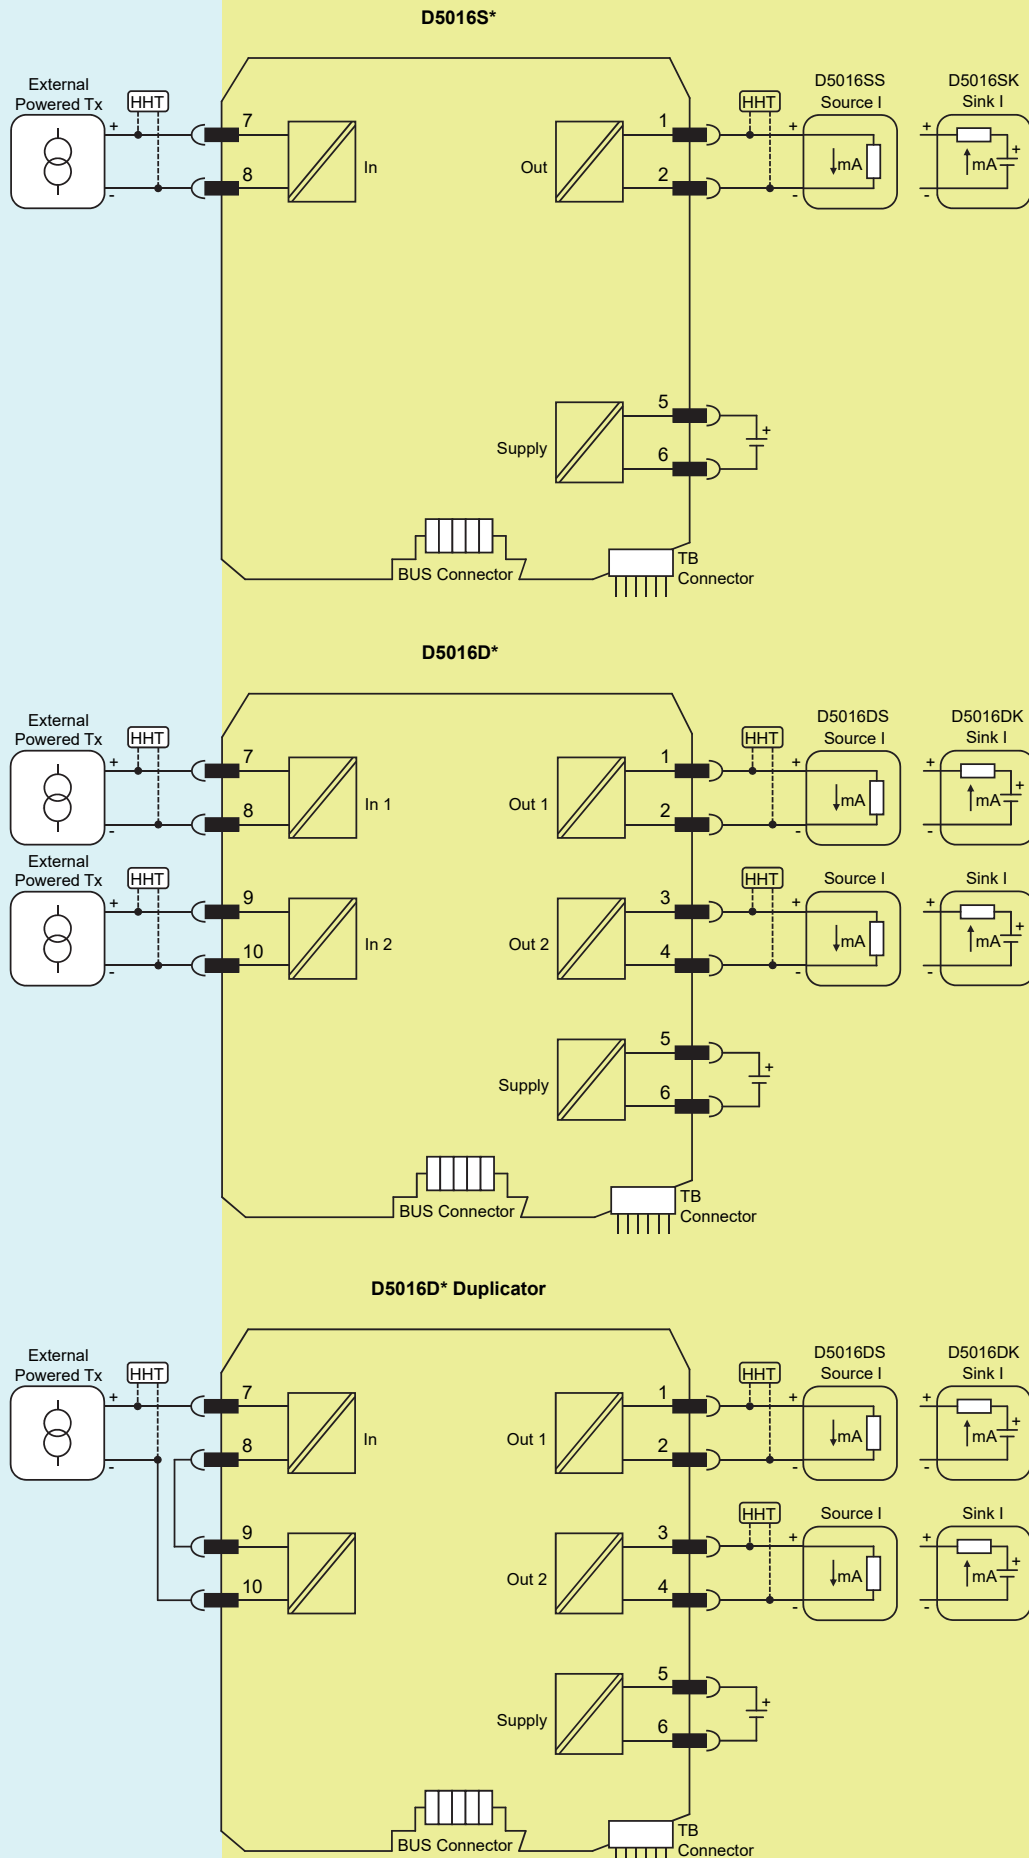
D5016S*

External Powered Tx
HHT
+
-
7
8
In
Out
1
2
HHT
+
-
D5016SS
Source I
mA
D5016SK
Sink I
+
-
mA
+
5
6
Supply
+
BUS Connector
TB Connector

D5016D*

External Powered Tx
HHT
+
-
7
8
In 1
Out 1
1
2
HHT
+
-
D5016DS
Source I
mA
D5016DK
Sink I
+
-
mA
+
External Powered Tx
HHT
+
-
9
10
In 2
Out 2
3
4
HHT
+
-
Source I
mA
Sink I
+
-
mA
+
5
6
Supply
+
BUS Connector
TB Connector

D5016D* Duplicator

External Powered Tx
HHT
+
-
7
8
In
9
10
Out 1
1
2
HHT
+
-
D5016DS
Source I
mA
D5016DK
Sink I
+
-
mA
+
Out 2
3
4
HHT
+
-
Source I
mA
Sink I
+
-
mA
+
5
6
Supply
+
BUS Connector
TB Connector